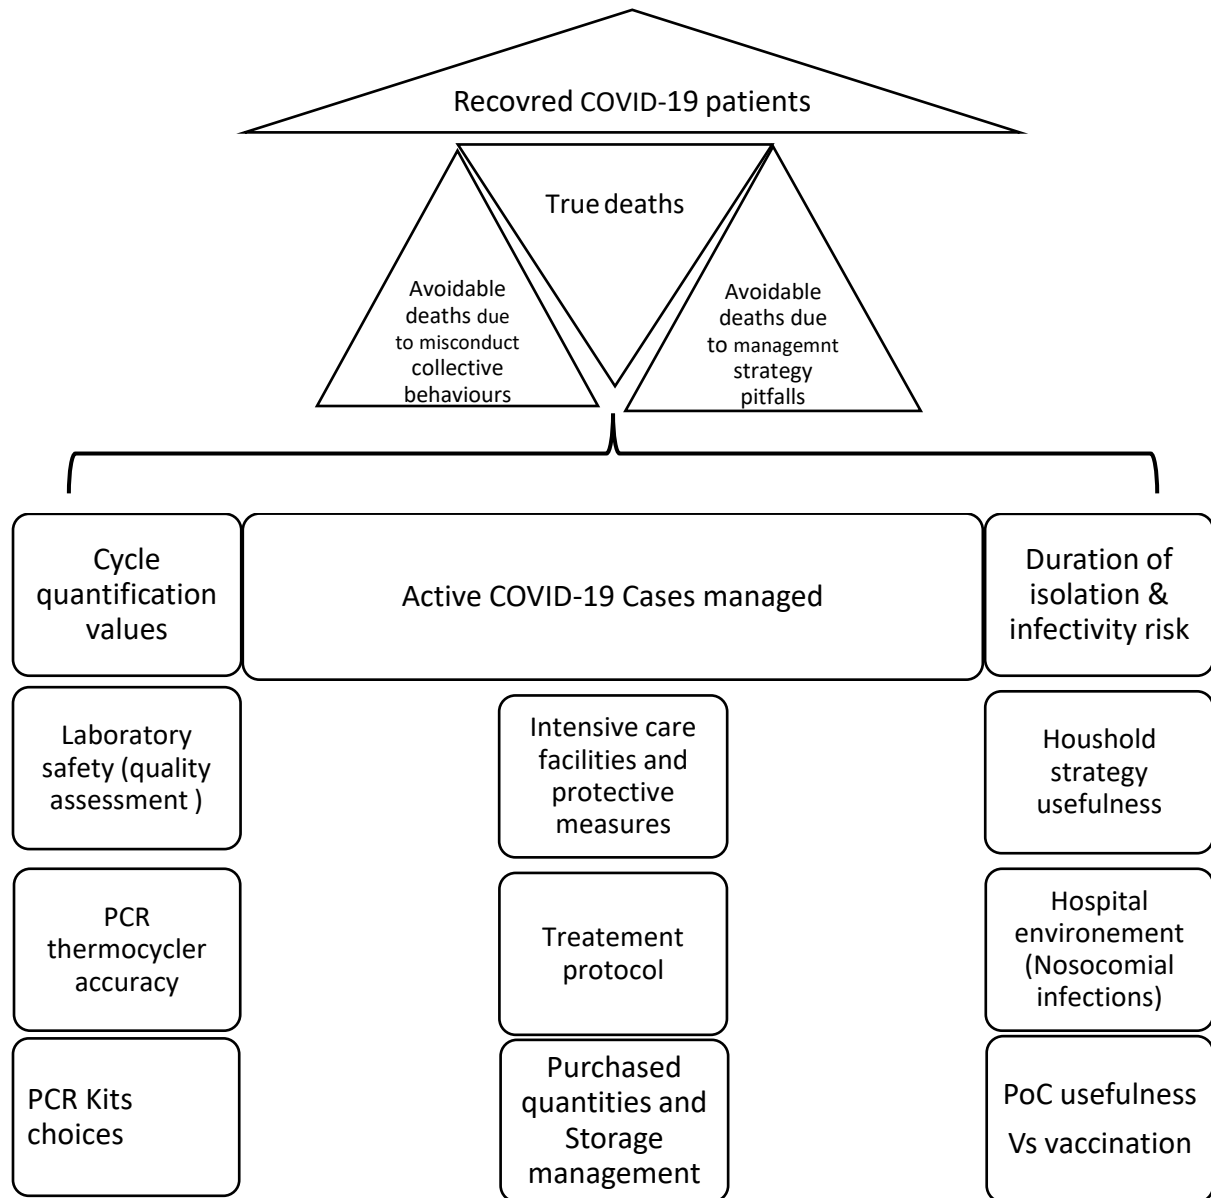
Recovred COVID-19 patients

True deaths

Avoidable deaths due to misconduct collective behaviours

Avoidable deaths due to managemnt strategy pitfalls

Cycle quantification values

Active COVID-19 Cases managed

Duration of isolation & infectivity risk

Laboratory safety (quality assessment )

Intensive care facilities and protective measures

Houshold strategy usefulness

PCR thermocycler accuracy

Treatement protocol

Hospital environement (Nosocomial infections)

PCR Kits choices

Purchased quantities and Storage management

PoC usefulness Vs vaccination